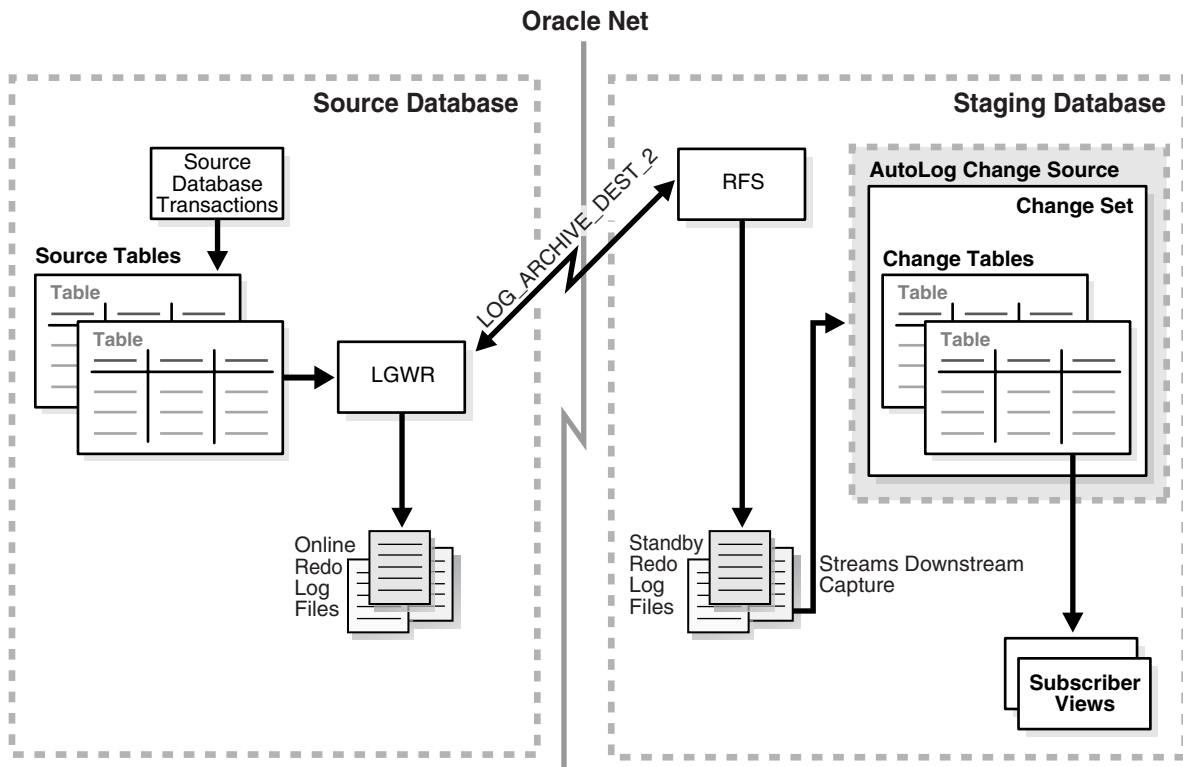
Oracle Net

Source Database

Source Database Transactions

Source Tables

Table

Table

LGWR

Online Redo Log Files

LOG_ARCHIVE_DEST_2

Staging Database

RFS

AutoLog Change Source

Change Set

Change Tables

Table

Table

Standby Redo Log Files

Streams Downstream Capture

Subscriber Views